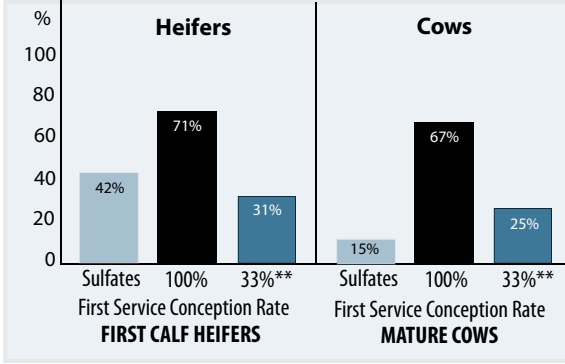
%

100

80

60

40

20

0

Heifers

42%

71%

31%

Sulfates 100% 33%**

First Service Conception Rate

FIRST CALF HEIFERS

Cows

15%

67%

25%

Sulfates 100% 33%**

First Service Conception Rate

MATURE COWS